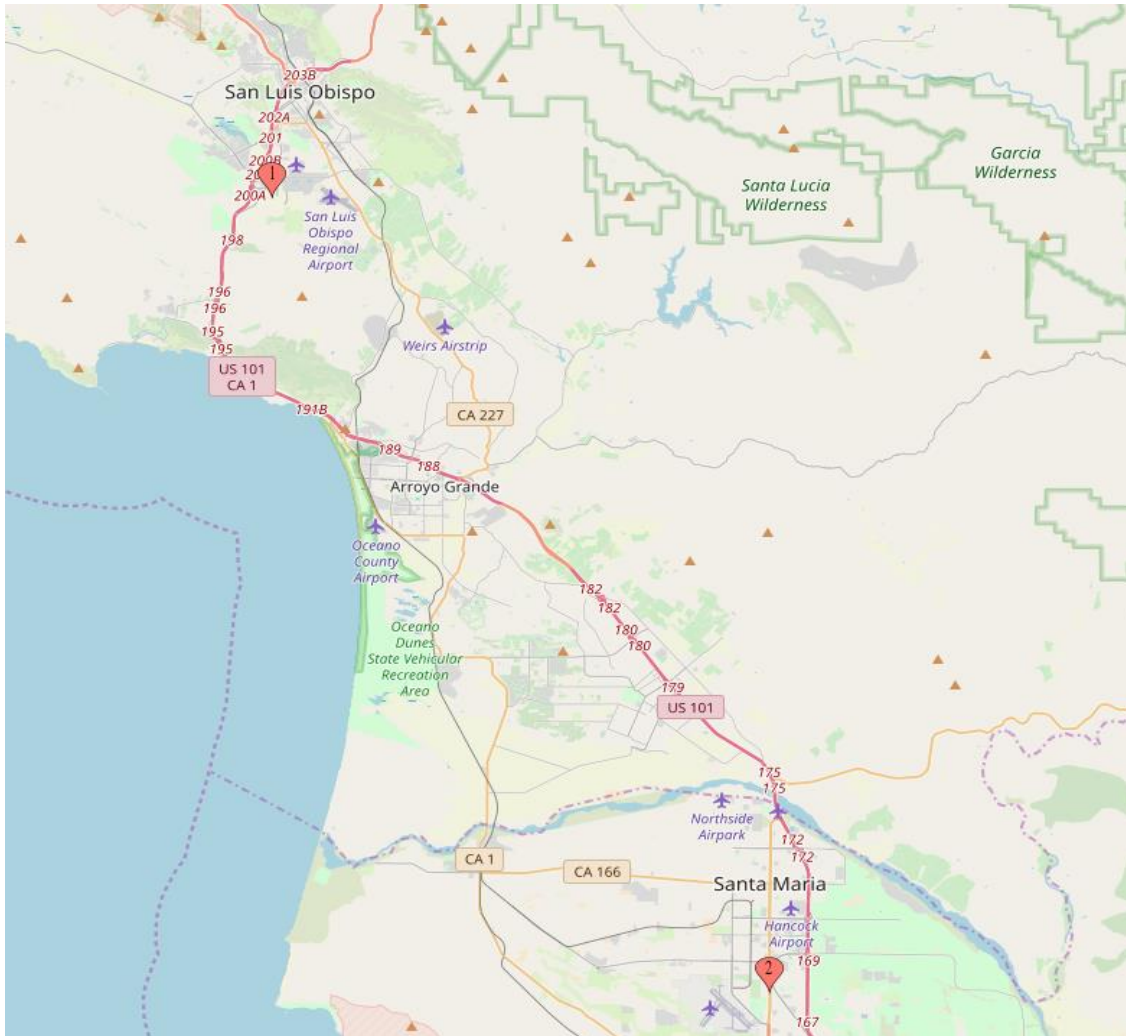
203B
San Luis Obispo
202A
201
200B
20
1
200A
San Luis Obispo Regional Airport
198
196
196
195
195
US 101
CA 1
191B
Santa Lucia Wilderness
Garcia Wilderness
Weirs Airstrip
CA 227
189
188
Arroyo Grande
Oceano County Airport
Oceano Dunes State Vehicular Recreation Area
182
182
180
180
179
US 101
175
175
Northside Airpark
172
172
CA 1
CA 166
Santa Maria
Hancock Airport
169
2
167